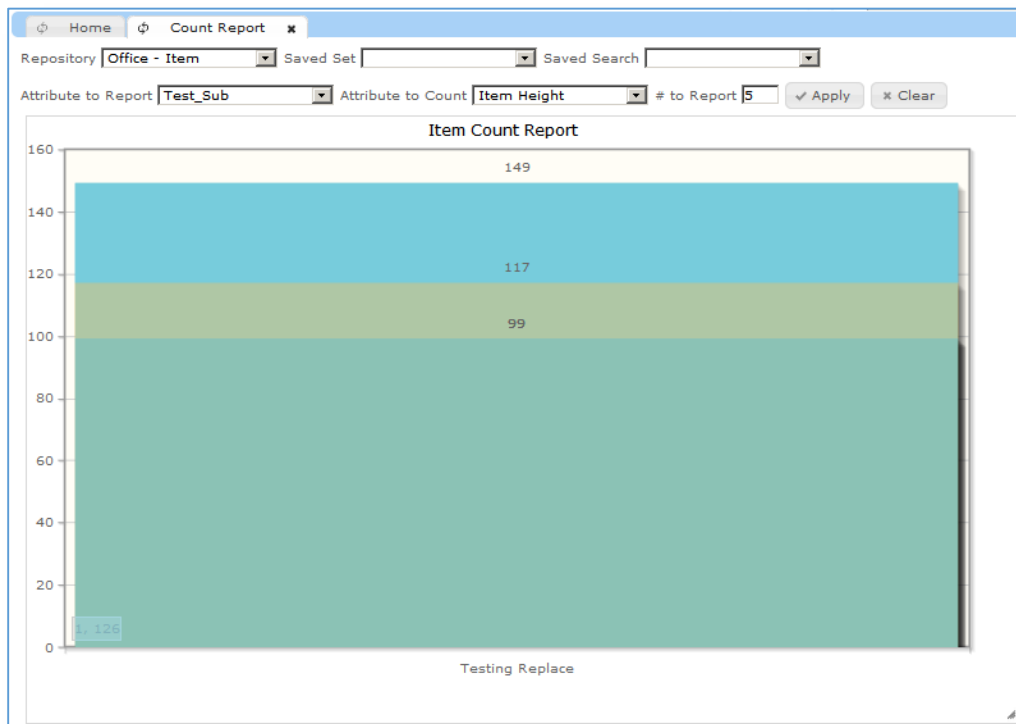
Home Count Report

Repository Office - Item Saved Set Saved Search

Attribute to Report Test_Sub Attribute to Count Item Height # to Report 5 Apply Clear

Item Count Report

160
140
120
100
80
60
40
20
0

149
117
99

1, 126

Testing Replace